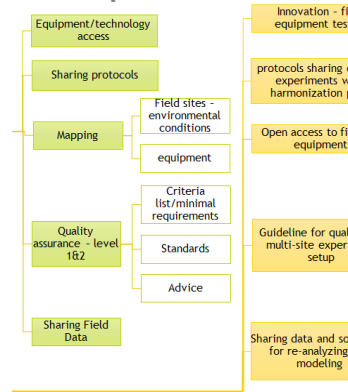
Equipment/technology access

Sharing protocols

Mapping

Field sites - environmental conditions

equipment

Quality assurance - level 1&2

Criteria list/minimal requirements

Standards

Advice

Sharing Field Data

Innovation - fi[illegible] equipment tes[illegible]

protocols sharing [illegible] experiments w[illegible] harmonization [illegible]

Open access to fi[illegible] equipment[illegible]

Guideline for qual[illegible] multi-site exper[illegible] setup

Sharing data and so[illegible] for re-analyzing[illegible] modeling